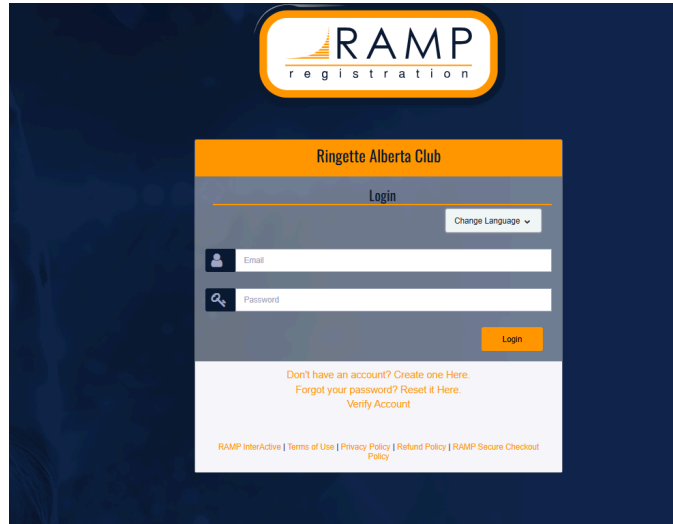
RAMP
registration

Ringette Alberta Club

Login

Change Language

Email

Password

Login

Don't have an account? Create one Here.
Forgot your password? Reset it Here.
Verify Account

RAMP InterActive | Terms of Use | Privacy Policy | Refund Policy | RAMP Secure Checkout Policy